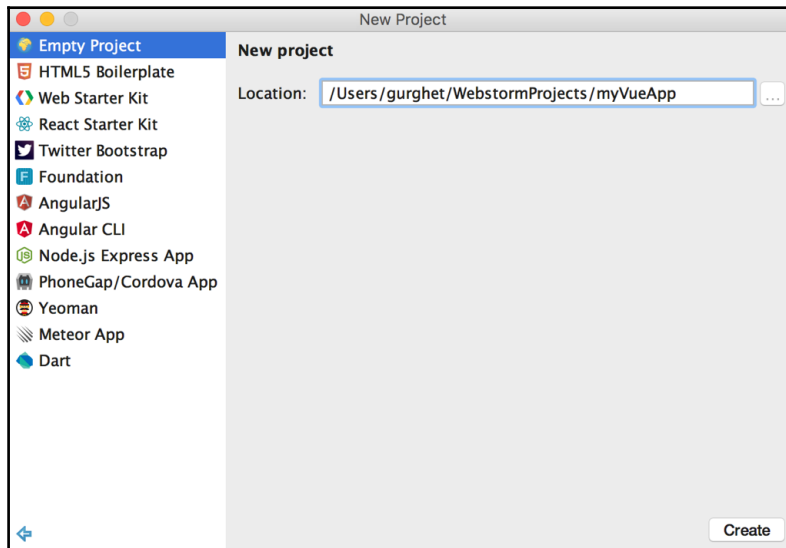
New Project

Empty Project
HTML5 Boilerplate
Web Starter Kit
React Starter Kit
Twitter Bootstrap
Foundation
AngularJS
Angular CLI
Node.js Express App
PhoneGap/Cordova App
Yeoman
Meteor App
Dart

New project

Location: /Users/gurghet/WebstormProjects/myVueApp ...

Create